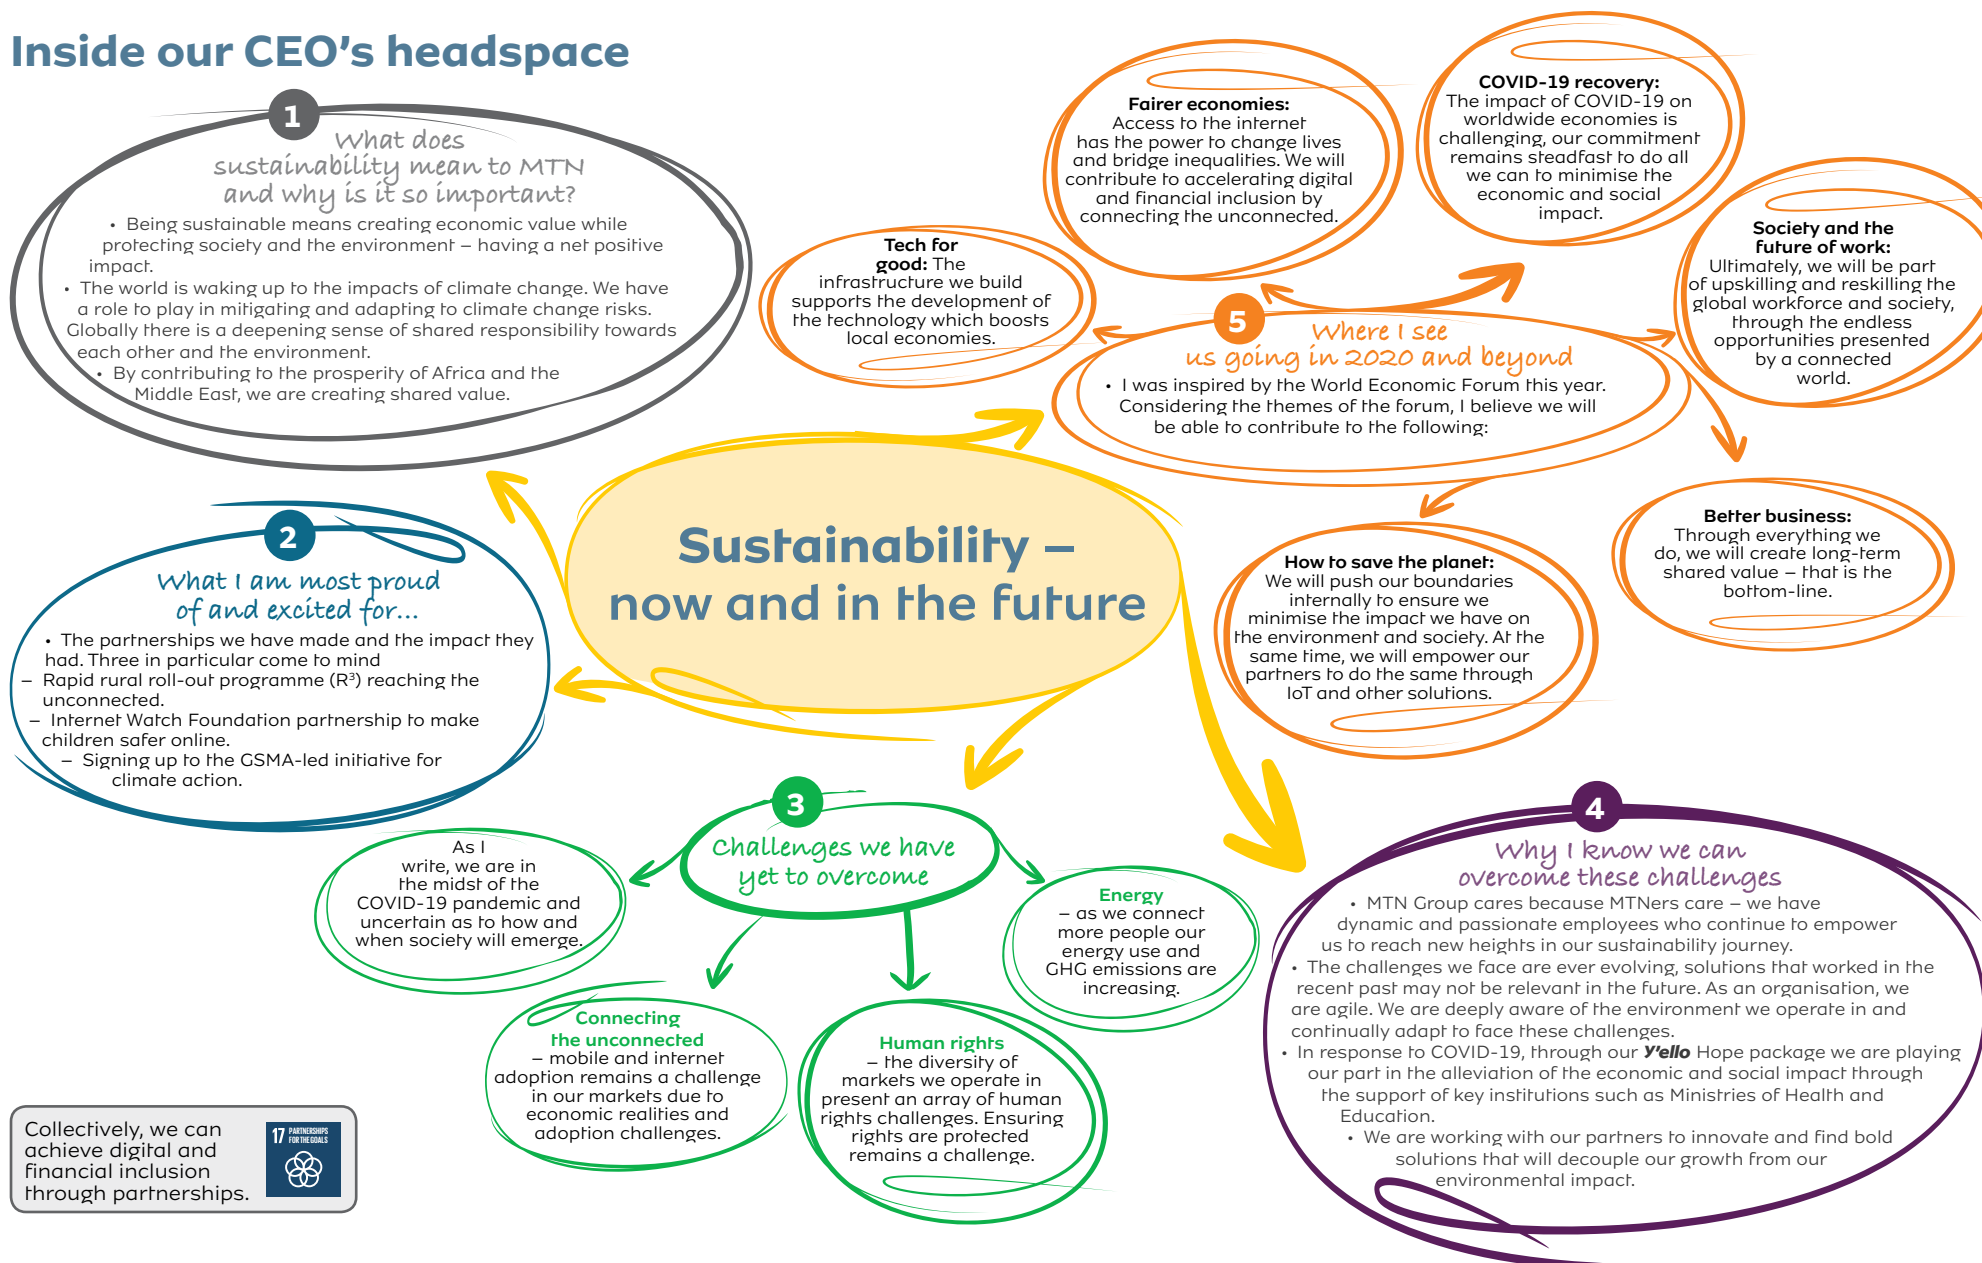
Inside our CEO's headspace

1
What does sustainability mean to MTN and why is it so important?

• Being sustainable means creating economic value while protecting society and the environment – having a net positive impact.
• The world is waking up to the impacts of climate change. We have a role to play in mitigating and adapting to climate change risks. Globally there is a deepening sense of shared responsibility towards each other and the environment.
• By contributing to the prosperity of Africa and the Middle East, we are creating shared value.

Tech for good: The infrastructure we build supports the development of the technology which boosts local economies.

Fairer economies: Access to the internet has the power to change lives and bridge inequalities. We will contribute to accelerating digital and financial inclusion by connecting the unconnected.

COVID-19 recovery: The impact of COVID-19 on worldwide economies is challenging, our commitment remains steadfast to do all we can to minimise the economic and social impact.

Society and the future of work: Ultimately, we will be part of upskilling and reskilling the global workforce and society, through the endless opportunities presented by a connected world.

5
Where I see us going in 2020 and beyond

• I was inspired by the World Economic Forum this year. Considering the themes of the forum, I believe we will be able to contribute to the following:

Sustainability – now and in the future

2
What I am most proud of and excited for...

• The partnerships we have made and the impact they had. Three in particular come to mind
– Rapid rural roll-out programme (R$^3$) reaching the unconnected.
– Internet Watch Foundation partnership to make children safer online.
– Signing up to the GSMA-led initiative for climate action.

How to save the planet: We will push our boundaries internally to ensure we minimise the impact we have on the environment and society. At the same time, we will empower our partners to do the same through IoT and other solutions.

Better business: Through everything we do, we will create long-term shared value – that is the bottom-line.

3
Challenges we have yet to overcome

As I write, we are in the midst of the COVID-19 pandemic and uncertain as to how and when society will emerge.

Energy – as we connect more people our energy use and GHG emissions are increasing.

Connecting the unconnected – mobile and internet adoption remains a challenge in our markets due to economic realities and adoption challenges.

Human rights – the diversity of markets we operate in present an array of human rights challenges. Ensuring rights are protected remains a challenge.

4
Why I know we can overcome these challenges

• MTN Group cares because MTNers care – we have dynamic and passionate employees who continue to empower us to reach new heights in our sustainability journey.
• The challenges we face are ever evolving, solutions that worked in the recent past may not be relevant in the future. As an organisation, we are agile. We are deeply aware of the environment we operate in and continually adapt to face these challenges.
• In response to COVID-19, through our Y'ello Hope package we are playing our part in the alleviation of the economic and social impact through the support of key institutions such as Ministries of Health and Education.
• We are working with our partners to innovate and find bold solutions that will decouple our growth from our environmental impact.

Collectively, we can achieve digital and financial inclusion through partnerships.

17 PARTNERSHIPS FOR THE GOALS